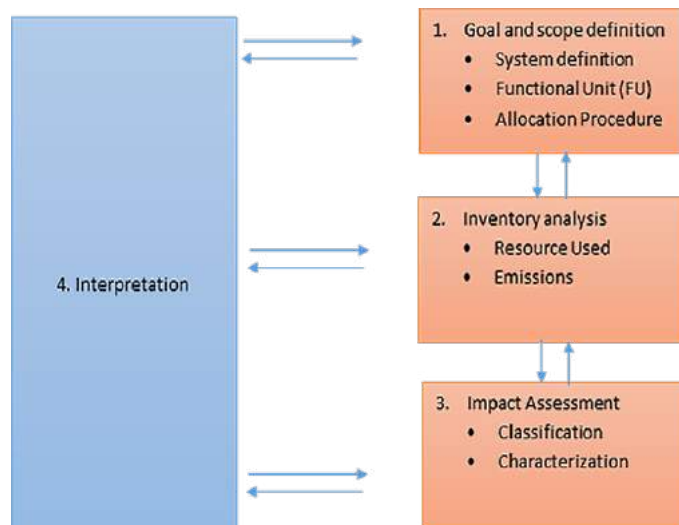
4. Interpretation

1. Goal and scope definition
- System definition
- Functional Unit (FU)
- Allocation Procedure

2. Inventory analysis
- Resource Used
- Emissions

3. Impact Assessment
- Classification
- Characterization